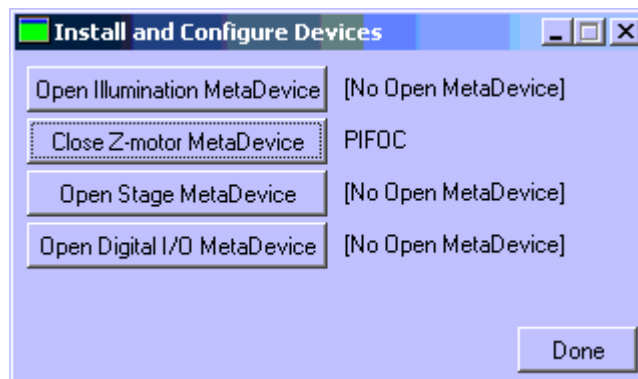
Install and Configure Devices

Open Illumination MetaDevice [No Open MetaDevice]

Close Z-motor MetaDevice PIFOC

Open Stage MetaDevice [No Open MetaDevice]

Open Digital I/O MetaDevice [No Open MetaDevice]

Done